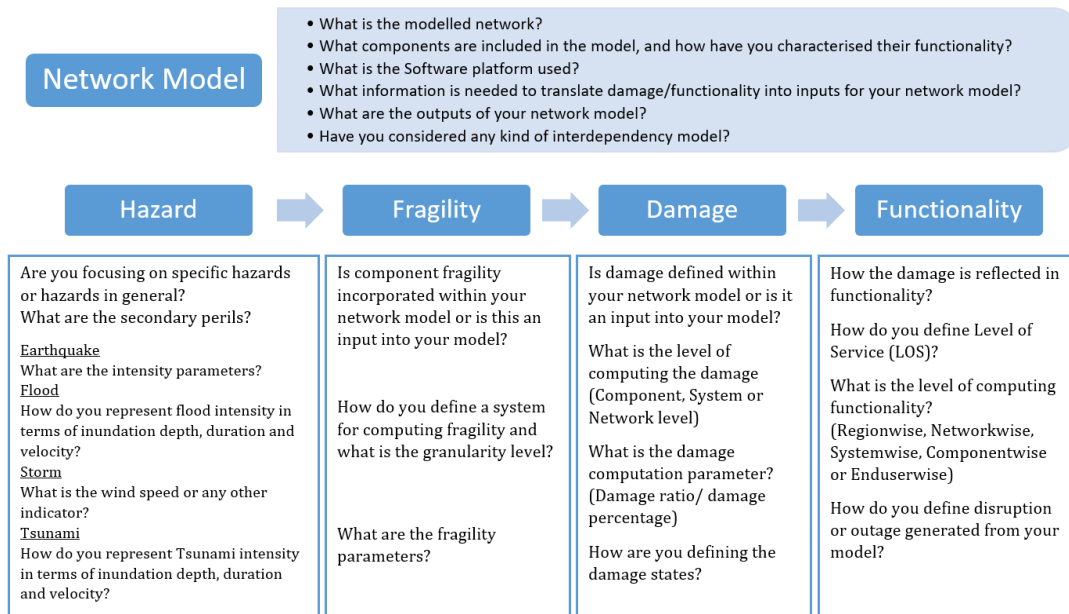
Network Model

• What is the modelled network?
• What components are included in the model, and how have you characterised their functionality?
• What is the Software platform used?
• What information is needed to translate damage/functionality into inputs for your network model?
• What are the outputs of your network model?
• Have you considered any kind of interdependency model?

Hazard

Fragility

Damage

Functionality

Are you focusing on specific hazards or hazards in general?
What are the secondary perils?

Earthquake
What are the intensity parameters?
Flood
How do you represent flood intensity in terms of inundation depth, duration and velocity?
Storm
What is the wind speed or any other indicator?
Tsunami
How do you represent Tsunami intensity in terms of inundation depth, duration and velocity?

Is component fragility incorporated within your network model or is this an input into your model?

How do you define a system for computing fragility and what is the granularity level?

What are the fragility parameters?

Is damage defined within your network model or is it an input into your model?

What is the level of computing the damage (Component, System or Network level)

What is the damage computation parameter? (Damage ratio/ damage percentage)

How are you defining the damage states?

How the damage is reflected in functionality?

How do you define Level of Service (LOS)?

What is the level of computing functionality? (Regionwise, Networkwise, Systemwise, Componentwise or Enduserwise)

How do you define disruption or outage generated from your model?